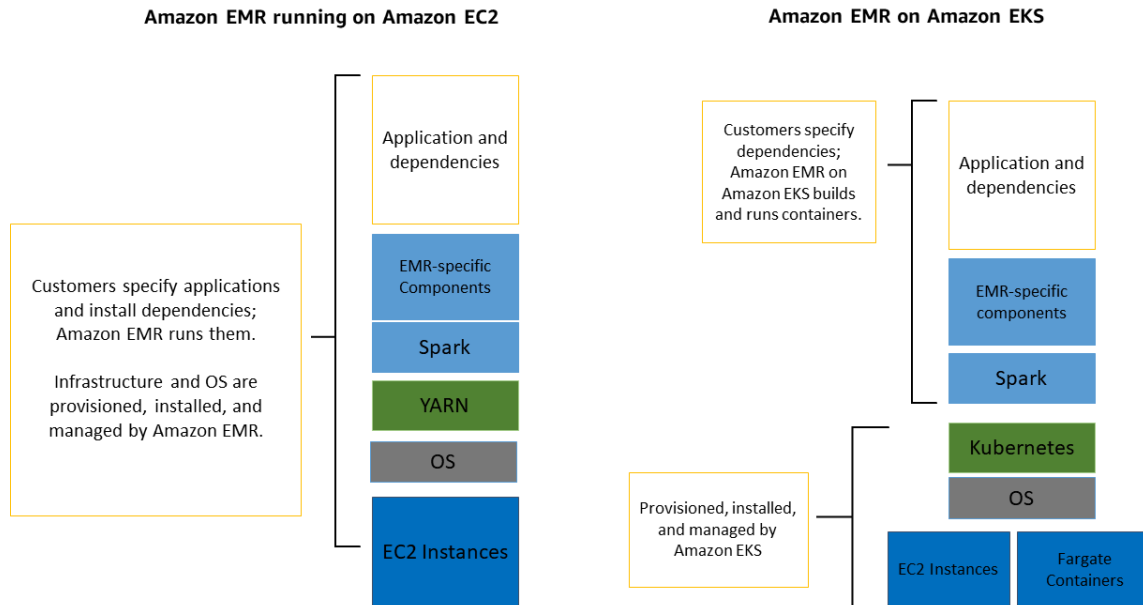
Amazon EMR running on Amazon EC2

Customers specify applications and install dependencies; Amazon EMR runs them.

Infrastructure and OS are provisioned, installed, and managed by Amazon EMR.

Application and dependencies

EMR-specific Components

Spark

YARN

OS

EC2 Instances

Amazon EMR on Amazon EKS

Customers specify dependencies; Amazon EMR on Amazon EKS builds and runs containers.

Application and dependencies

EMR-specific components

Spark

Provisioned, installed, and managed by Amazon EKS

Kubernetes

OS

EC2 Instances

Fargate Containers